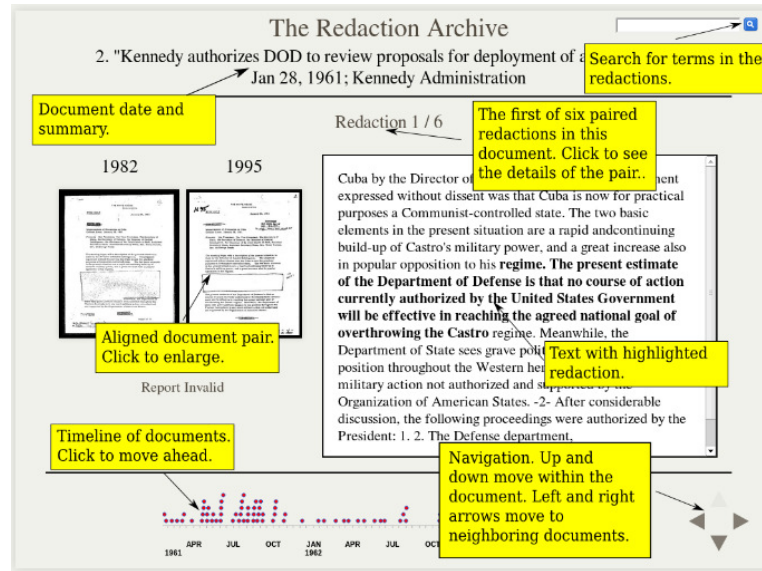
The Redaction Archive

2. "Kennedy authorizes DOD to review proposals for deployment of a

Jan 28, 1961; Kennedy Administration

Search for terms in the redactions.

Document date and summary.

Redaction 1 / 6

The first of six paired redactions in this document. Click to see the details of the pair..

1982

1995

Cuba by the Director of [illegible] ment expressed without dissent was that Cuba is now for practical purposes a Communist-controlled state. The two basic elements in the present situation are a rapid andcontinuing build-up of Castro's military power, and a great increase also in popular opposition to his **regime. The present estimate of the Department of Defense is that no course of action currently authorized by the United States Government will be effective in reaching the agreed national goal of overthrowing the Castro** regime. Meanwhile, the Department of State sees grave poli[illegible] position throughout the Western he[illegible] military action not authorized and su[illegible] Organization of American States. -2- After considerable discussion, the following proceedings were authorized by the President: 1. 2. The Defense department,

Text with highlighted redaction.

Aligned document pair. Click to enlarge.

Report Invalid

Timeline of documents. Click to move ahead.

Navigation. Up and down move within the document. Left and right arrows move to neighboring documents.

APR JUL OCT JAN APR JUL OCT
1961 1962